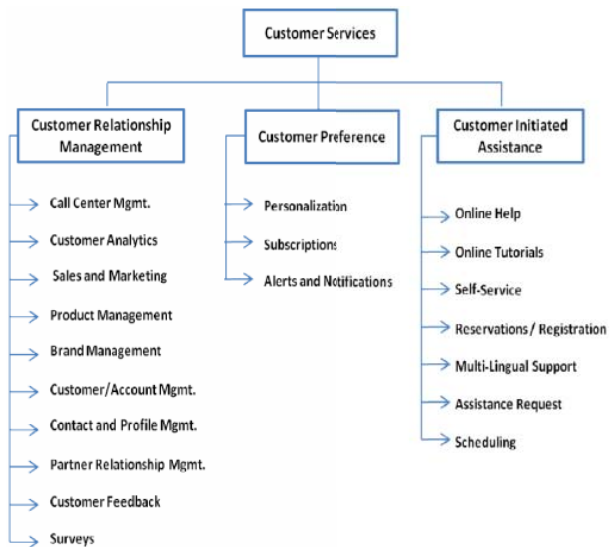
Customer Services

Customer Relationship Management

Call Center Mgmt.

Customer Analytics

Sales and Marketing

Product Management

Brand Management

Customer/Account Mgmt.

Contact and Profile Mgmt.

Partner Relationship Mgmt.

Customer Feedback

Surveys

Customer Preference

Personalization

Subscriptions

Alerts and Notifications

Customer Initiated Assistance

Online Help

Online Tutorials

Self-Service

Reservations / Registration

Multi-Lingual Support

Assistance Request

Scheduling